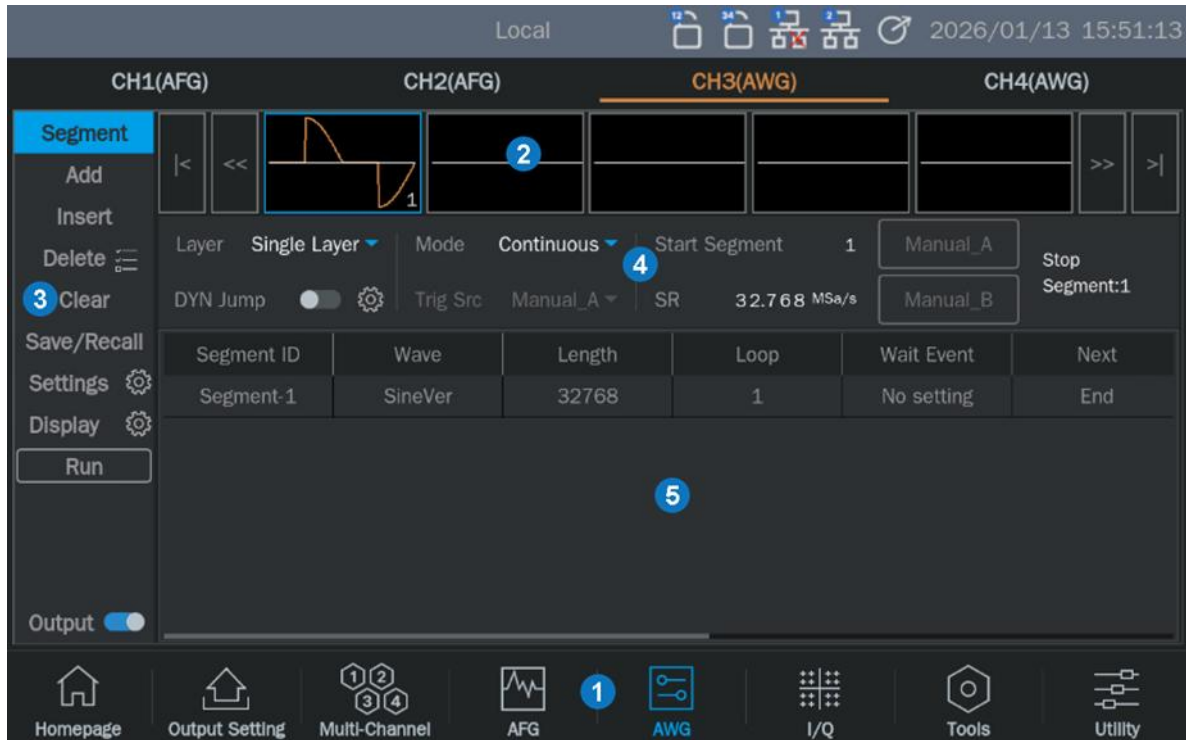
Local 2026/01/13 15:51:13

CH1(AFG) CH2(AFG) CH3(AWG) CH4(AWG)

Segment
Add
Insert
Delete
3 Clear
Save/Recall
Settings
Display
Run

|< << 1 2 >> >|

Layer Single Layer Mode Continuous Start Segment 1 Manual_A Stop Segment:1
DYN Jump Trig Src Manual_A SR 32.768 MSa/s Manual_B
4

| Segment ID | Wave | Length | Loop | Wait Event | Next |
|---|---|---|---|---|---|
| Segment-1 | SineVer | 32768 | 1 | No setting | End |

5

Output

Homepage Output Setting Multi-Channel AFG 1 AWG I/Q Tools Utility